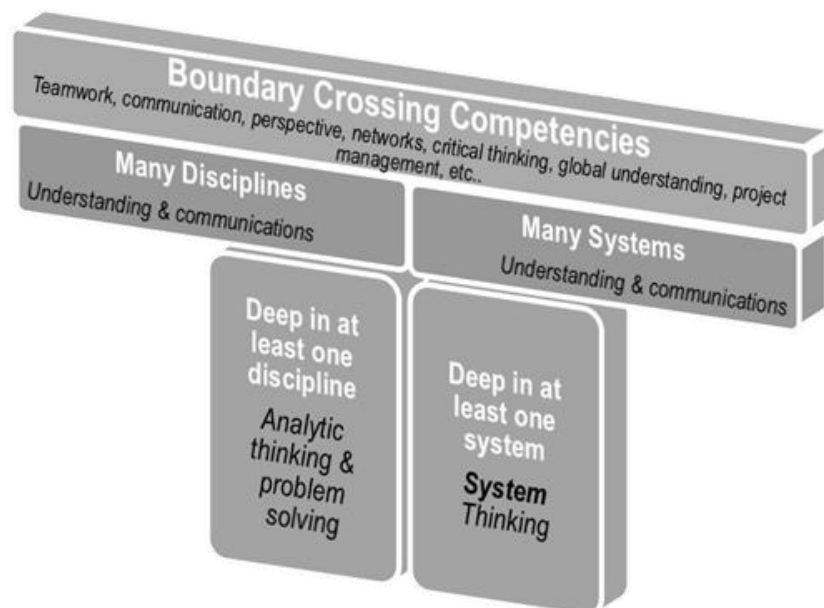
Boundary Crossing Competencies
Teamwork, communication, perspective, networks, critical thinking, global understanding, project management, etc..

Many Disciplines
Understanding & communications

Many Systems
Understanding & communications

Deep in at least one discipline
Analytic thinking & problem solving

Deep in at least one system
System Thinking